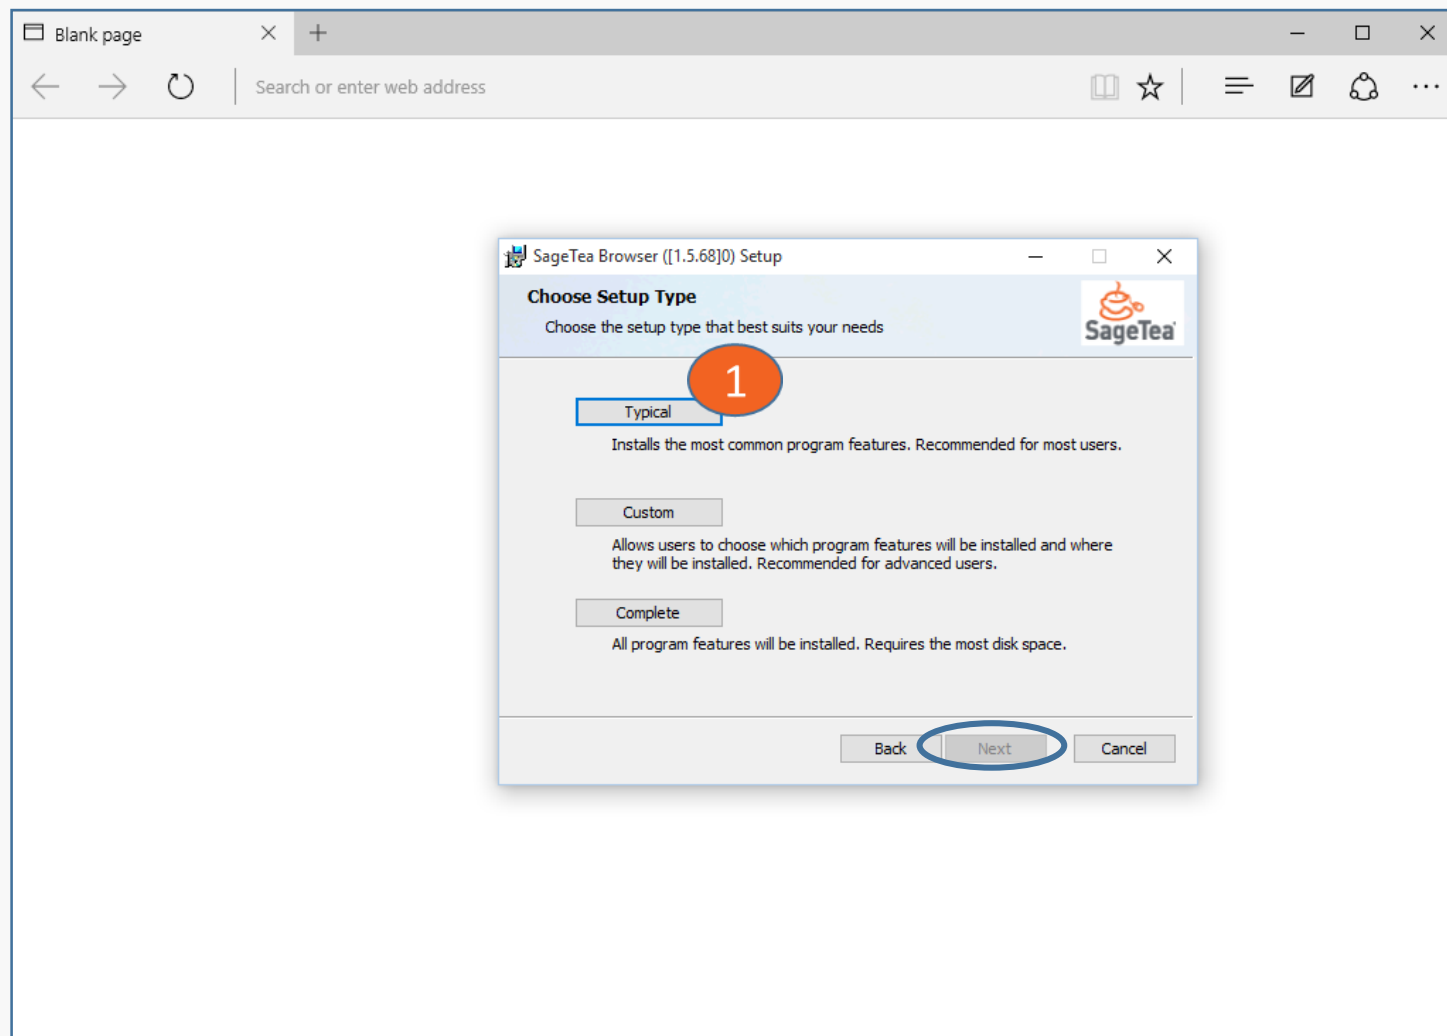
Blank page

Search or enter web address

SageTea Browser ([1.5.68]0) Setup

Choose Setup Type

Choose the setup type that best suits your needs

SageTea

1

Typical

Installs the most common program features. Recommended for most users.

Custom

Allows users to choose which program features will be installed and where they will be installed. Recommended for advanced users.

Complete

All program features will be installed. Requires the most disk space.

Back Next Cancel